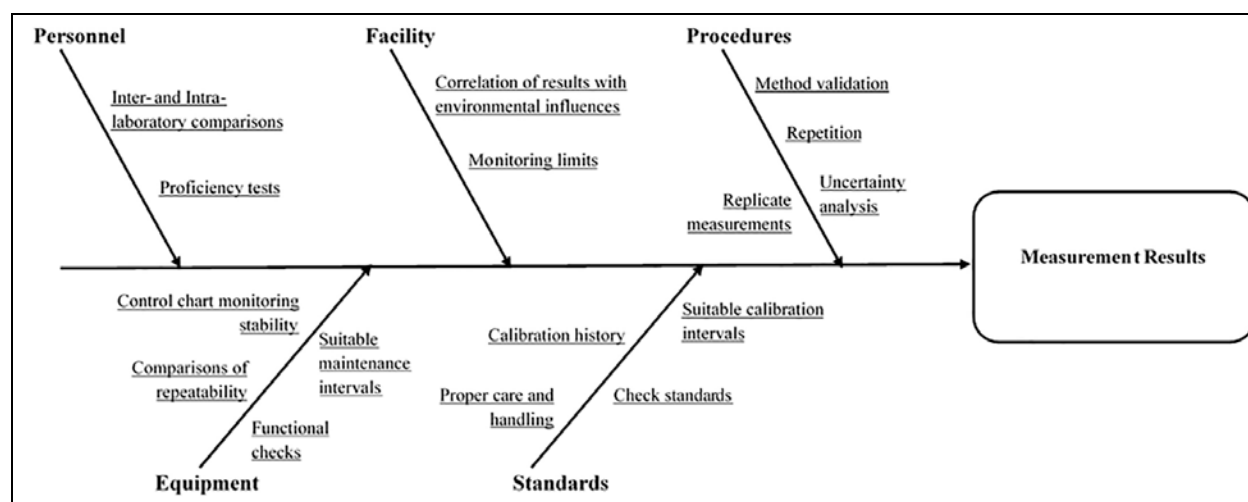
Personnel

Inter- and Intra-laboratory comparisons

Proficiency tests

Facility

Correlation of results with environmental influences

Monitoring limits

Procedures

Method validation

Repetition

Uncertainty analysis

Replicate measurements

Measurement Results

Control chart monitoring stability

Comparisons of repeatability

Suitable maintenance intervals

Functional checks

Equipment

Calibration history

Proper care and handling

Suitable calibration intervals

Check standards

Standards